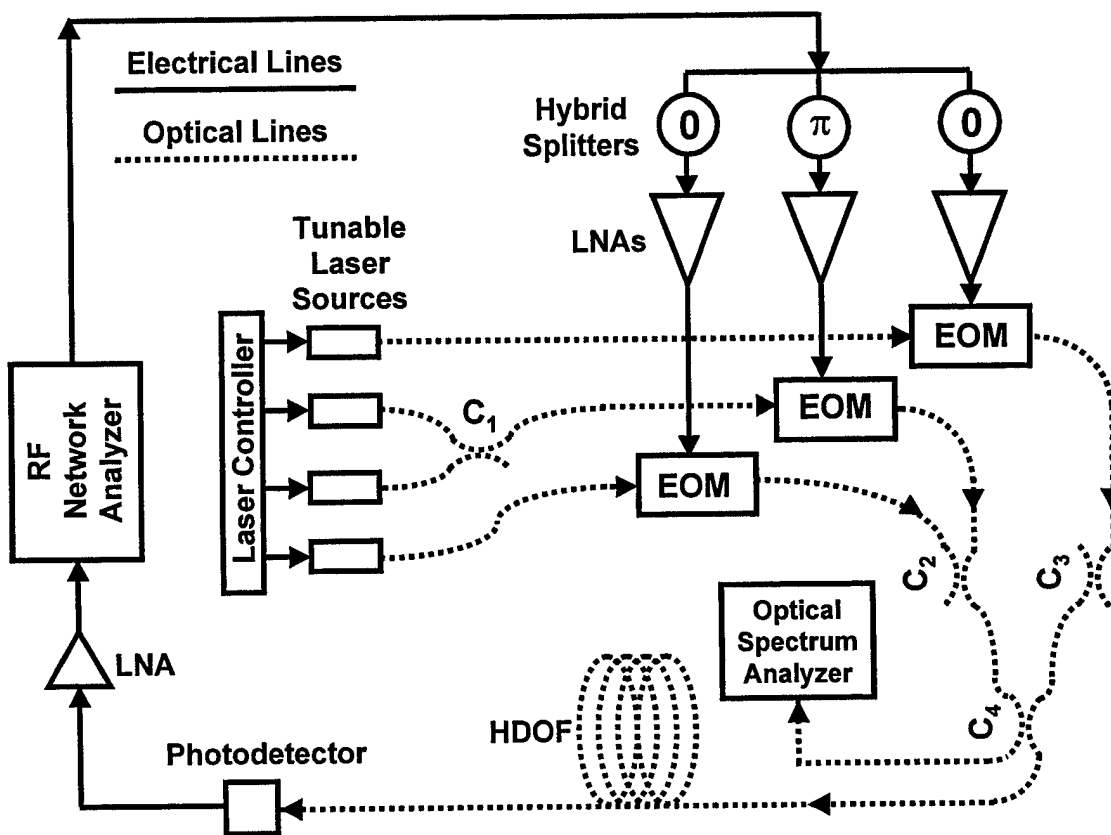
Electrical Lines

Optical Lines

Hybrid Splitters

0

$\pi$

0

LNAs

Tunable Laser Sources

EOM

EOM

EOM

RF Network Analyzer

Laser Controller

$C_1$

$C_2$

$C_3$

$C_4$

Optical Spectrum Analyzer

LNA

HDOF

Photodetector